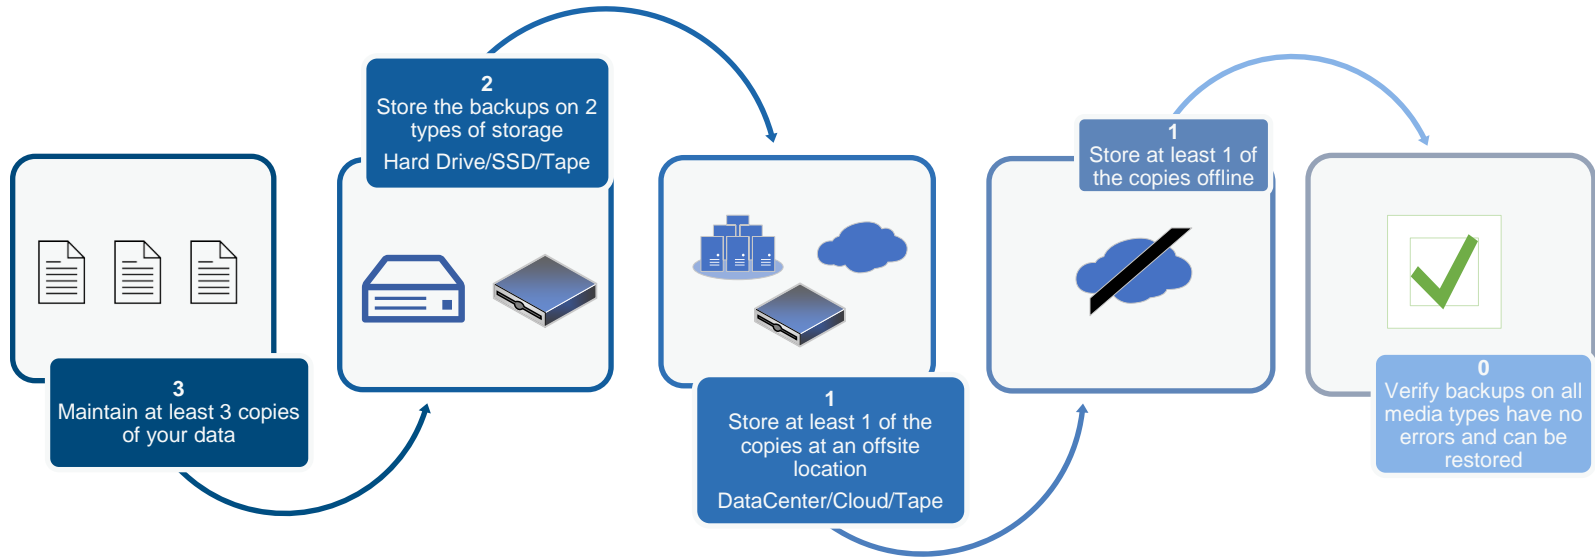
3
Maintain at least 3 copies of your data

2
Store the backups on 2 types of storage
Hard Drive/SSD/Tape

1
Store at least 1 of the copies at an offsite location
DataCenter/Cloud/Tape

1
Store at least 1 of the copies offline

0
Verify backups on all media types have no errors and can be restored